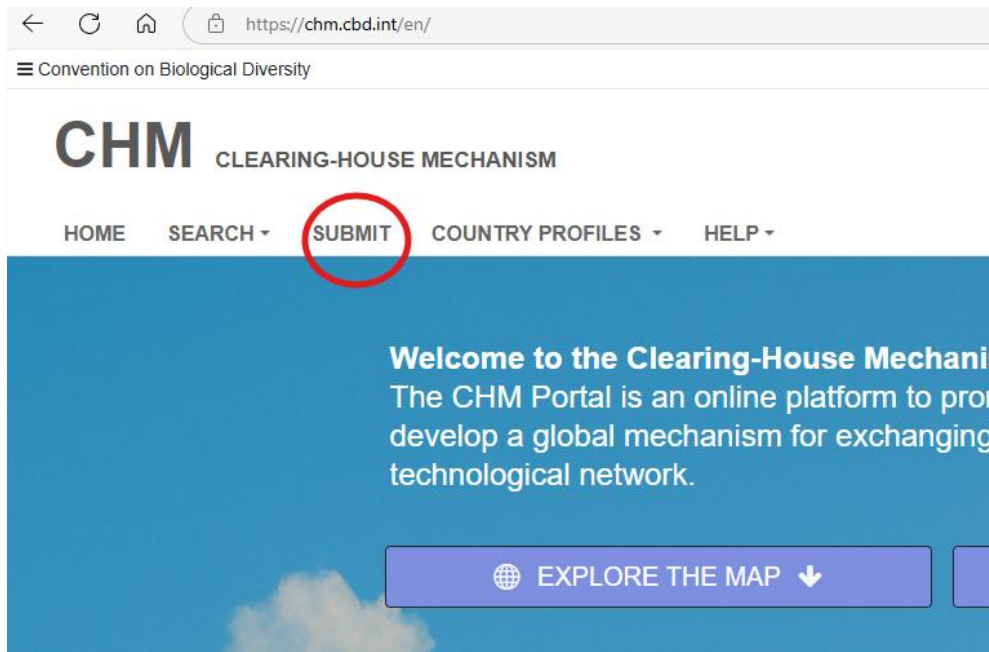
https://chm.cbd.int/en/

≡ Convention on Biological Diversity

CHM CLEARING-HOUSE MECHANISM

HOME SEARCH ▾ SUBMIT COUNTRY PROFILES ▾ HELP ▾

Welcome to the Clearing-House Mechani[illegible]
The CHM Portal is an online platform to pro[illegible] develop a global mechanism for exchanging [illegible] technological network.

EXPLORE THE MAP